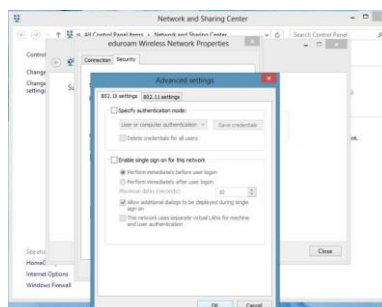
Network and Sharing Center

« All Control Panel Items » Network and Sharing Center

Search Control Panel

eduroam Wireless Network Properties

Control

Change

Change settings

Connection Security

Advanced settings

802.1X settings 802.11 settings

Specify authentication mode:

User or computer authentication

Save credentials

Delete credentials for all users

Enable single sign on for this network

Perform immediately before user logon

Perform immediately after user logon

Maximum delay (seconds): 10

Allow additional dialogs to be displayed during single sign on

This network uses separate virtual LANs for machine and user authentication

See also

HomeGroup

Internet Options

Windows Firewall

Close

OK Cancel